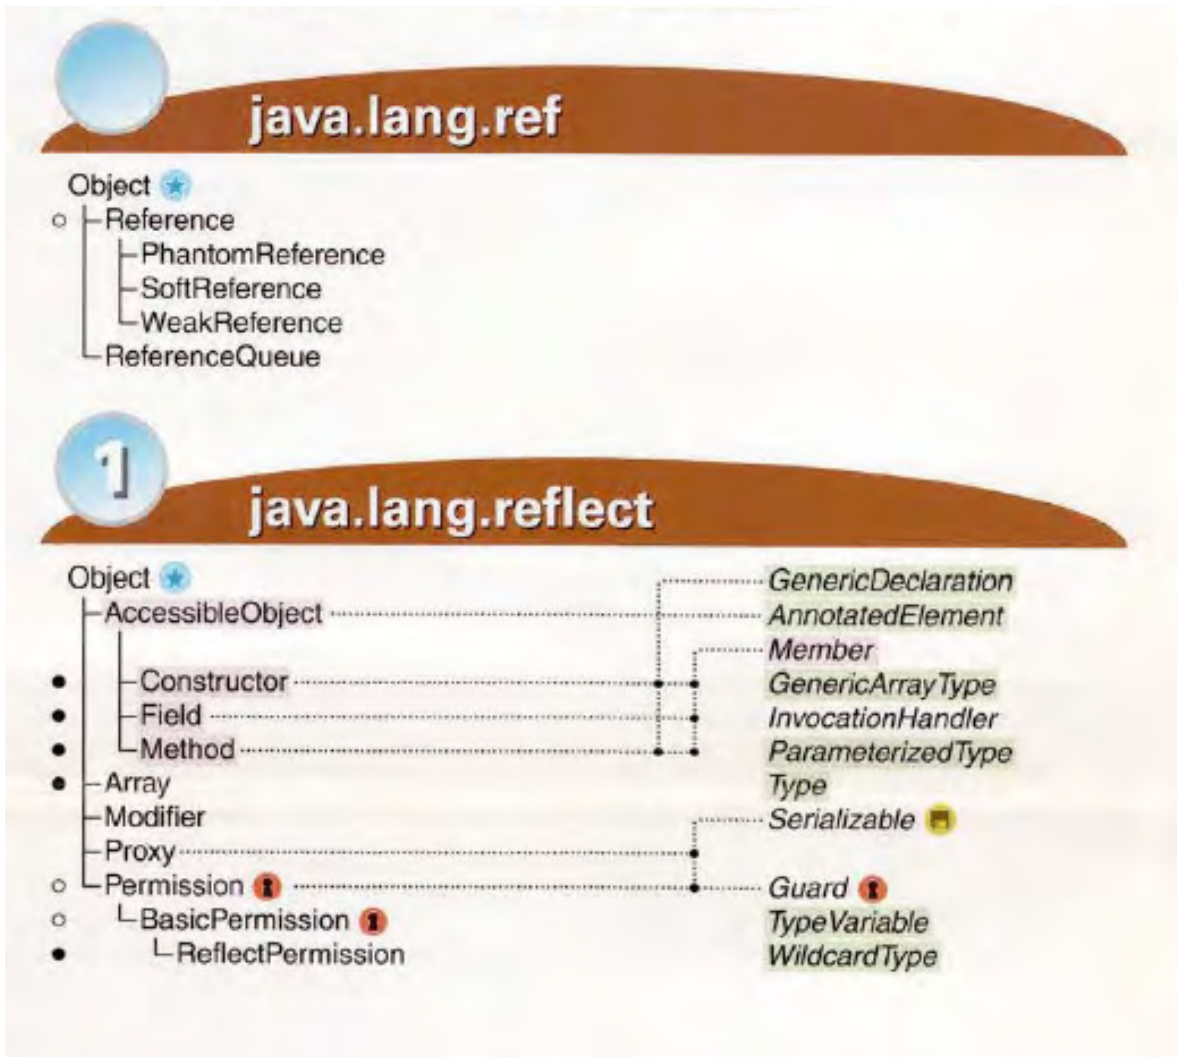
java.lang.ref

Object
○ Reference
PhantomReference
SoftReference
WeakReference
ReferenceQueue

1

java.lang.reflect

Object
AccessibleObject
• Constructor
• Field
• Method
• Array
Modifier
Proxy
○ Permission
○ BasicPermission
• ReflectPermission

GenericDeclaration
AnnotatedElement
Member
GenericArrayType
InvocationHandler
ParameterizedType
Type
Serializable
Guard
TypeVariable
WildcardType